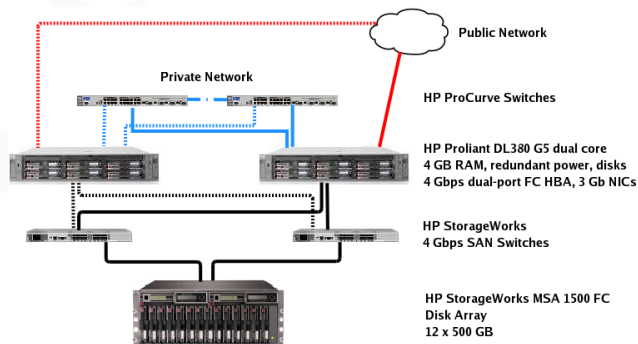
Public Network

Private Network

HP ProCurve Switches

HP Proliant DL380 G5 dual core
4 GB RAM, redundant power, disks
4 Gbps dual-port FC HBA, 3 Gb NICs

HP StorageWorks
4 Gbps SAN Switches

HP StorageWorks MSA 1500 FC
Disk Array
12 x 500 GB